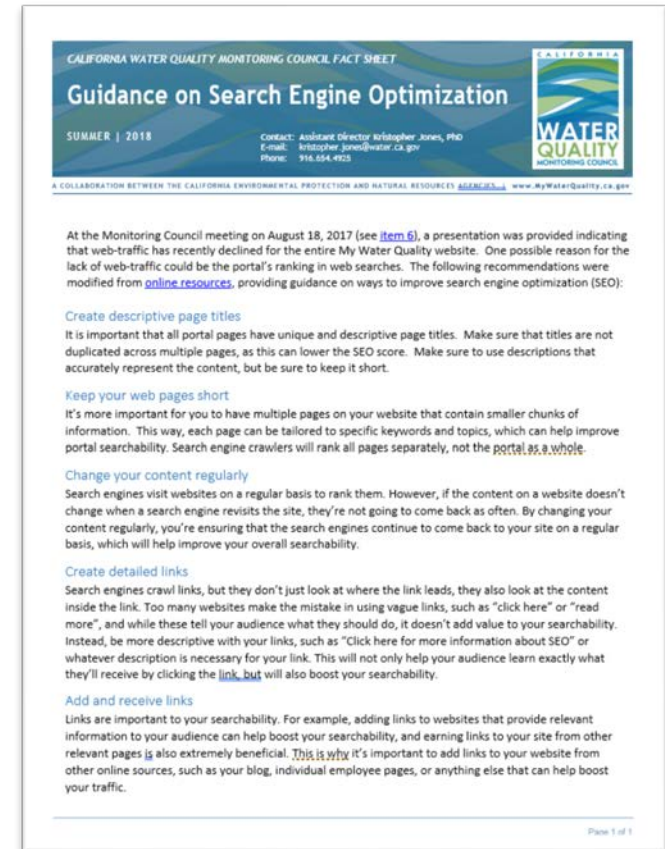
CALIFORNIA WATER QUALITY MONITORING COUNCIL FACT SHEET

Guidance on Search Engine Optimization

SUMMER | 2018

Contact: Assistant Director Kristopher Jones, PhD
E-mail: kristopher.jones@water.ca.gov
Phone: 916.654.4925

CALIFORNIA WATER QUALITY MONITORING COUNCIL

A COLLABORATION BETWEEN THE CALIFORNIA ENVIRONMENTAL PROTECTION AND NATURAL RESOURCES AGENCIES www.MyWaterQuality.ca.gov

At the Monitoring Council meeting on August 18, 2017 (see item 6), a presentation was provided indicating that web-traffic has recently declined for the entire My Water Quality website. One possible reason for the lack of web-traffic could be the portal's ranking in web searches. The following recommendations were modified from online resources, providing guidance on ways to improve search engine optimization (SEO):

Create descriptive page titles
It is important that all portal pages have unique and descriptive page titles. Make sure that titles are not duplicated across multiple pages, as this can lower the SEO score. Make sure to use descriptions that accurately represent the content, but be sure to keep it short.

Keep your web pages short
It's more important for you to have multiple pages on your website that contain smaller chunks of information. This way, each page can be tailored to specific keywords and topics, which can help improve portal searchability. Search engine crawlers will rank all pages separately, not the portal as a whole.

Change your content regularly
Search engines visit websites on a regular basis to rank them. However, if the content on a website doesn't change when a search engine revisits the site, they're not going to come back as often. By changing your content regularly, you're ensuring that the search engines continue to come back to your site on a regular basis, which will help improve your overall searchability.

Create detailed links
Search engines crawl links, but they don't just look at where the link leads, they also look at the content inside the link. Too many websites make the mistake in using vague links, such as "click here" or "read more", and while these tell your audience what they should do, it doesn't add value to your searchability. Instead, be more descriptive with your links, such as "Click here for more information about SEO" or whatever description is necessary for your link. This will not only help your audience learn exactly what they'll receive by clicking the link, but will also boost your searchability.

Add and receive links
Links are important to your searchability. For example, adding links to websites that provide relevant information to your audience can help boost your searchability, and earning links to your site from other relevant pages is also extremely beneficial. This is why it's important to add links to your website from other online sources, such as your blog, individual employee pages, or anything else that can help boost your traffic.

Page 1 of 1